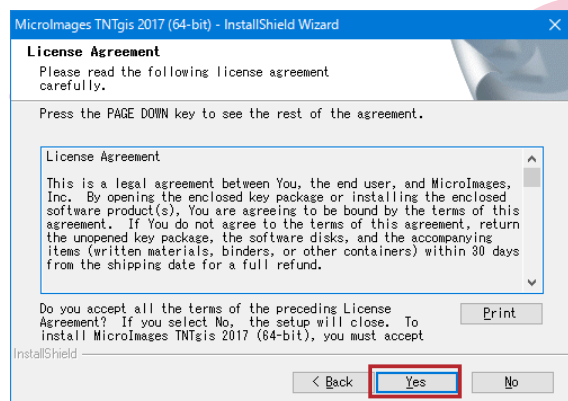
MicroImages TNTgis 2017 (64-bit) - InstallShield Wizard

License Agreement

Please read the following license agreement carefully.

Press the PAGE DOWN key to see the rest of the agreement.

License Agreement

This is a legal agreement between You, the end user, and MicroImages, Inc. By opening the enclosed key package or installing the enclosed software product(s), You are agreeing to be bound by the terms of this agreement. If You do not agree to the terms of this agreement, return the unopened key package, the software disks, and the accompanying items (written materials, binders, or other containers) within 30 days from the shipping date for a full refund.

Do you accept all the terms of the preceding License Agreement? If you select No, the setup will close. To install MicroImages TNTgis 2017 (64-bit), you must accept

Print

InstallShield

< Back

Yes

No